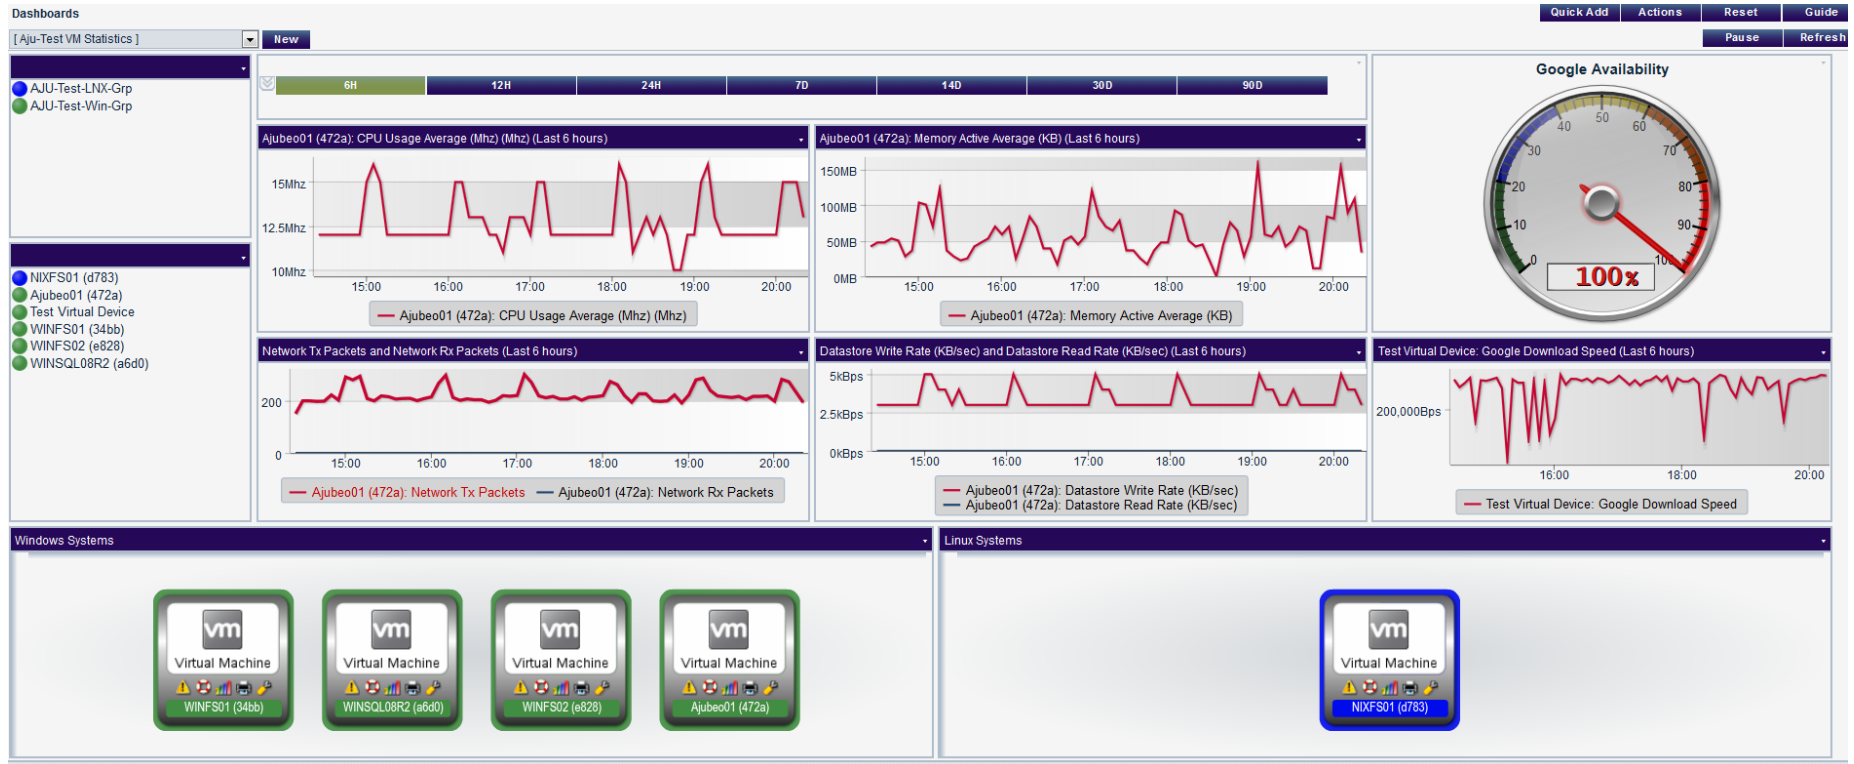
Dashboards

Quick Add Actions Reset Guide

[ Aju-Test VM Statistics ]
New

Pause Refresh

AJU-Test-LNX-Grp
AJU-Test-Win-Grp

NIXFS01 (d783)
Ajubeo01 (472a)
Test Virtual Device
WINFS01 (34bb)
WINFS02 (e828)
WINSQL08R2 (a6d0)

6H 12H 24H 7D 14D 30D 90D

Ajubeo01 (472a): CPU Usage Average (Mhz) (Mhz) (Last 6 hours)
15Mhz
12.5Mhz
10Mhz
15:00 16:00 17:00 18:00 19:00 20:00
Ajubeo01 (472a): CPU Usage Average (Mhz) (Mhz)

Ajubeo01 (472a): Memory Active Average (KB) (Last 6 hours)
150MB
100MB
50MB
0MB
15:00 16:00 17:00 18:00 19:00 20:00
Ajubeo01 (472a): Memory Active Average (KB)

Google Availability
0 10 20 30 40 50 60 70 80 90 100
100%

Network Tx Packets and Network Rx Packets (Last 6 hours)
200
0
15:00 16:00 17:00 18:00 19:00 20:00
Ajubeo01 (472a): Network Tx Packets Ajubeo01 (472a): Network Rx Packets

Datastore Write Rate (KB/sec) and Datastore Read Rate (KB/sec) (Last 6 hours)
5kBps
2.5kBps
0kBps
15:00 16:00 17:00 18:00 19:00 20:00
Ajubeo01 (472a): Datastore Write Rate (KB/sec)
Ajubeo01 (472a): Datastore Read Rate (KB/sec)

Test Virtual Device: Google Download Speed (Last 6 hours)
200,000Bps
16:00 18:00 20:00
Test Virtual Device: Google Download Speed

Windows Systems

vm
Virtual Machine
WINFS01 (34bb)

vm
Virtual Machine
WINSQL08R2 (a6d0)

vm
Virtual Machine
WINFS02 (e828)

vm
Virtual Machine
Ajubeo01 (472a)

Linux Systems

vm
Virtual Machine
NIXFS01 (d783)